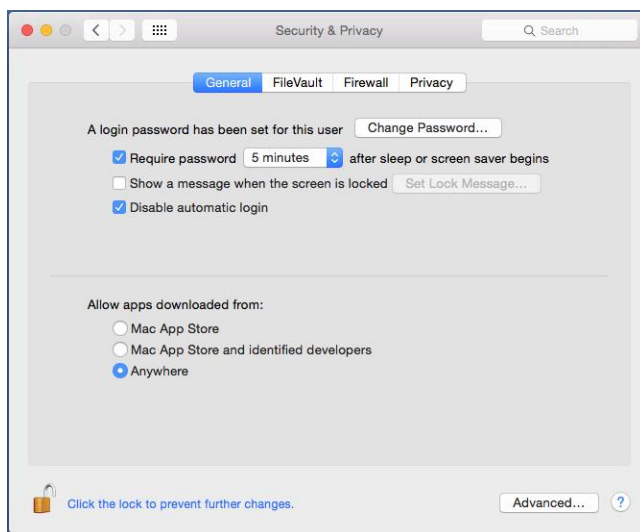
Security & Privacy

Search

General FileVault Firewall Privacy

A login password has been set for this user Change Password...

Require password 5 minutes after sleep or screen saver begins

Show a message when the screen is locked Set Lock Message...

Disable automatic login

Allow apps downloaded from:

Mac App Store

Mac App Store and identified developers

Anywhere

Click the lock to prevent further changes.

Advanced...

?